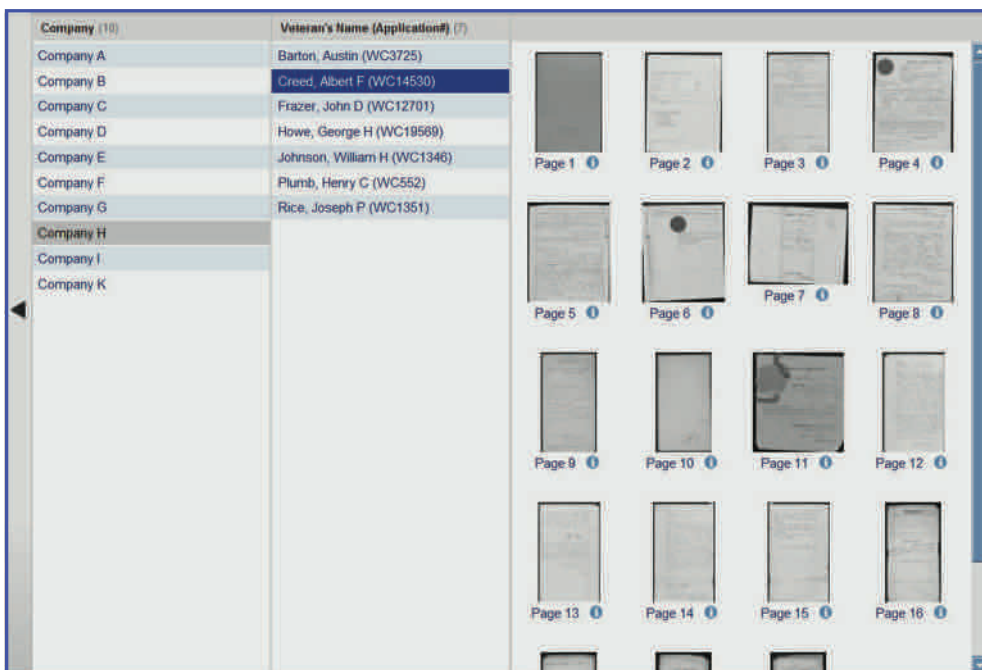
Company (10)

Company A
Company B
Company C
Company D
Company E
Company F
Company G
Company H
Company I
Company K

Veteran's Name (Application#) (7)

Barton, Austin (WC3725)
Creed, Albert F (WC14530)
Frazer, John D (WC12701)
Howe, George H (WC19569)
Johnson, William H (WC1346)
Plumb, Henry C (WC552)
Rice, Joseph P (WC1351)

Page 1
Page 2
Page 3
Page 4
Page 5
Page 6
Page 7
Page 8
Page 9
Page 10
Page 11
Page 12
Page 13
Page 14
Page 15
Page 16